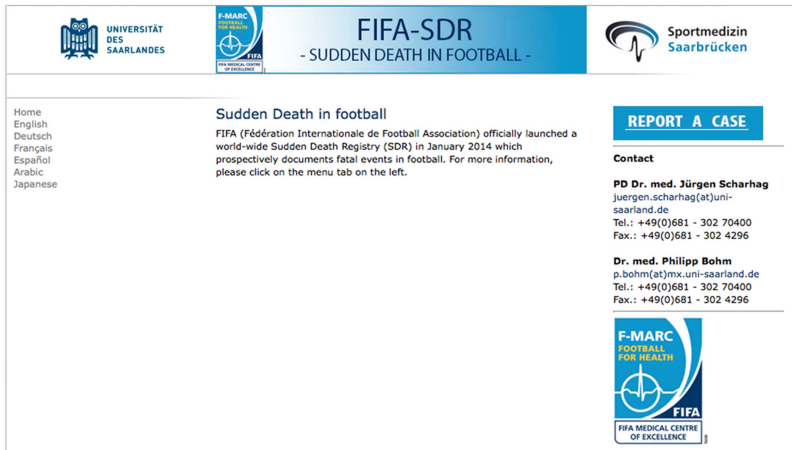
UNIVERSITÄT DES SAARLANDES

F-MARC FOOTBALL FOR HEALTH FIFA FIFA MEDICAL CENTRE OF EXCELLENCE

FIFA-SDR
- SUDDEN DEATH IN FOOTBALL -

Sportmedizin Saarbrücken

Home
English
Deutsch
Français
Español
Arabic
Japanese

Sudden Death in football

FIFA (Fédération Internationale de Football Association) officially launched a world-wide Sudden Death Registry (SDR) in January 2014 which prospectively documents fatal events in football. For more information, please click on the menu tab on the left.

REPORT A CASE

Contact

PD Dr. med. Jürgen Scharhag
juergen.scharhag(at)uni-saarland.de
Tel.: +49(0)681 - 302 70400
Fax.: +49(0)681 - 302 4296

Dr. med. Philipp Bohm
p.bohm(at)mx.uni-saarland.de
Tel.: +49(0)681 - 302 70400
Fax.: +49(0)681 - 302 4296

F-MARC
FOOTBALL FOR HEALTH
FIFA
FIFA MEDICAL CENTRE OF EXCELLENCE